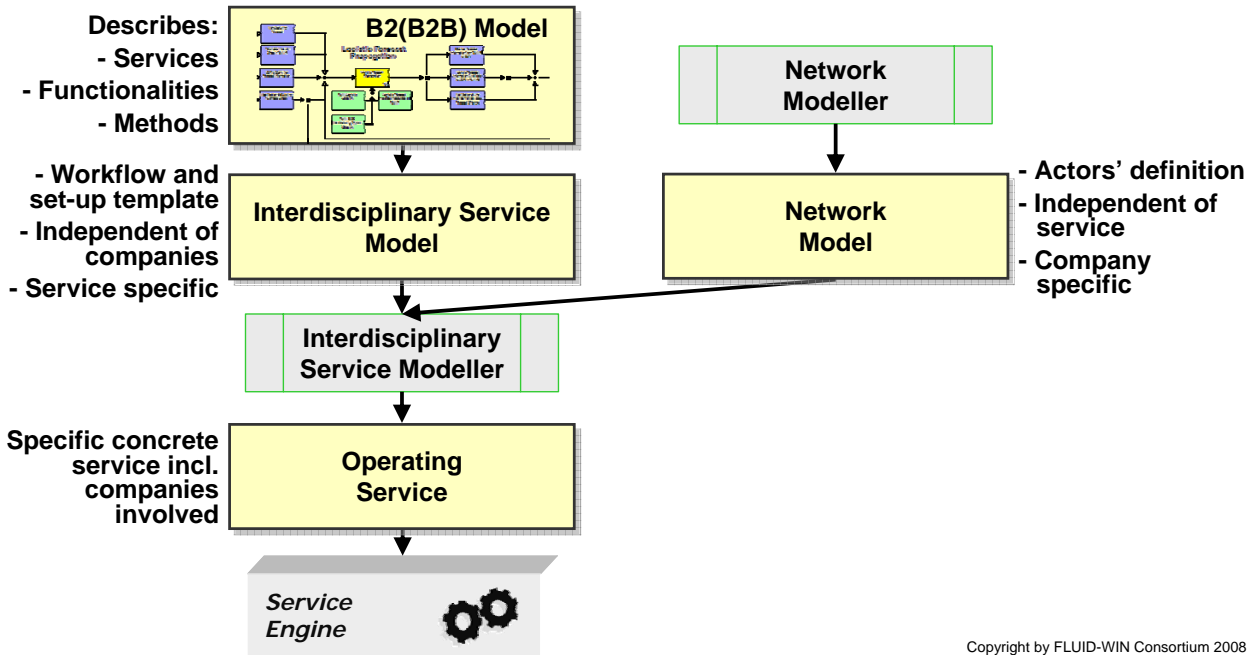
Describes:
- Services
- Functionalities
- Methods

B2(B2B) Model

Logistic Forecast Propagation

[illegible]

Network Modeller

- Workflow and set-up template
- Independent of companies
- Service specific

Interdisciplinary Service Model

Network Model

- Actors' definition
- Independent of service
- Company specific

Interdisciplinary Service Modeller

Specific concrete service incl. companies involved

Operating Service

Service Engine

Copyright by FLUID-WIN Consortium 2008